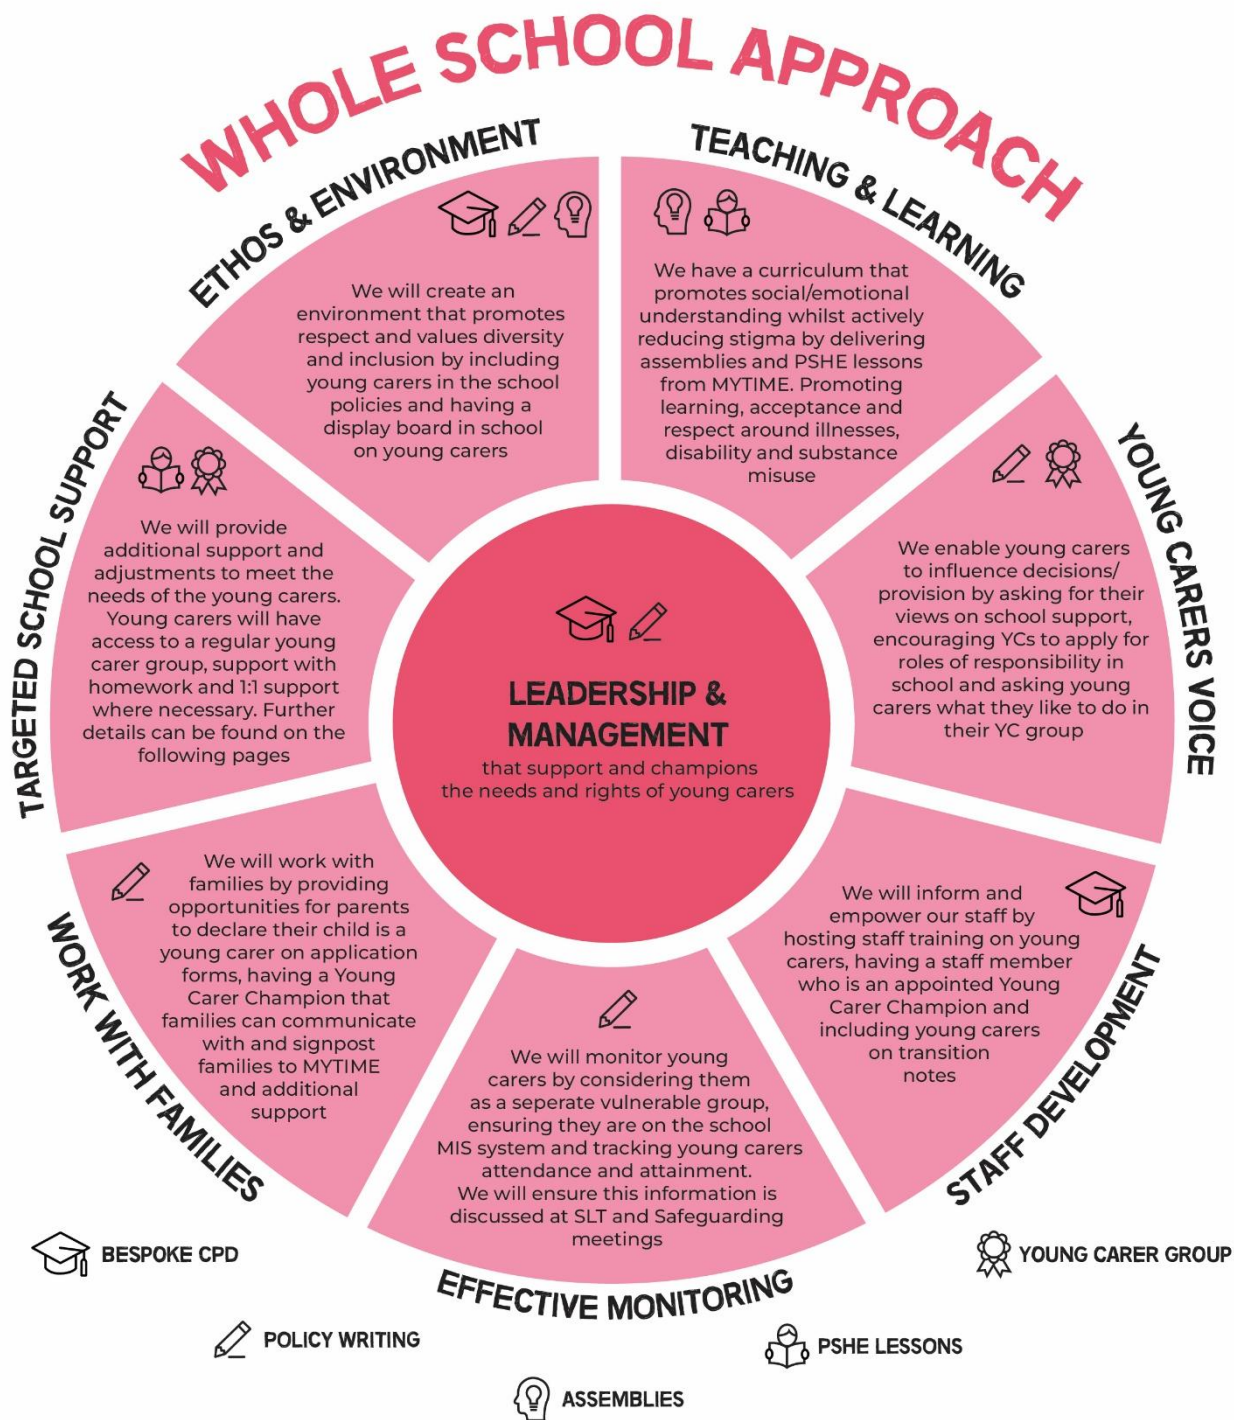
WHOLE SCHOOL APPROACH

ETHOS & ENVIRONMENT

We will create an environment that promotes respect and values diversity and inclusion by including young carers in the school policies and having a display board in school on young carers

TEACHING & LEARNING

We have a curriculum that promotes social/emotional understanding whilst actively reducing stigma by delivering assemblies and PSHE lessons from MYTIME. Promoting learning, acceptance and respect around illnesses, disability and substance misuse

TARGETED SCHOOL SUPPORT

We will provide additional support and adjustments to meet the needs of the young carers. Young carers will have access to a regular young carer group, support with homework and 1:1 support where necessary. Further details can be found on the following pages

LEADERSHIP & MANAGEMENT

that support and champions the needs and rights of young carers

YOUNG CARERS VOICE

We enable young carers to influence decisions/ provision by asking for their views on school support, encouraging YCs to apply for roles of responsibility in school and asking young carers what they like to do in their YC group

WORK WITH FAMILIES

We will work with families by providing opportunities for parents to declare their child is a young carer on application forms, having a Young Carer Champion that families can communicate with and signpost families to MYTIME and additional support

STAFF DEVELOPMENT

We will inform and empower our staff by hosting staff training on young carers, having a staff member who is an appointed Young Carer Champion and including young carers on transition notes

EFFECTIVE MONITORING

We will monitor young carers by considering them as a seperate vulnerable group, ensuring they are on the school MIS system and tracking young carers attendance and attainment. We will ensure this information is discussed at SLT and Safeguarding meetings

BESPOKE CPD

POLICY WRITING

ASSEMBLIES

PSHE LESSONS

YOUNG CARER GROUP